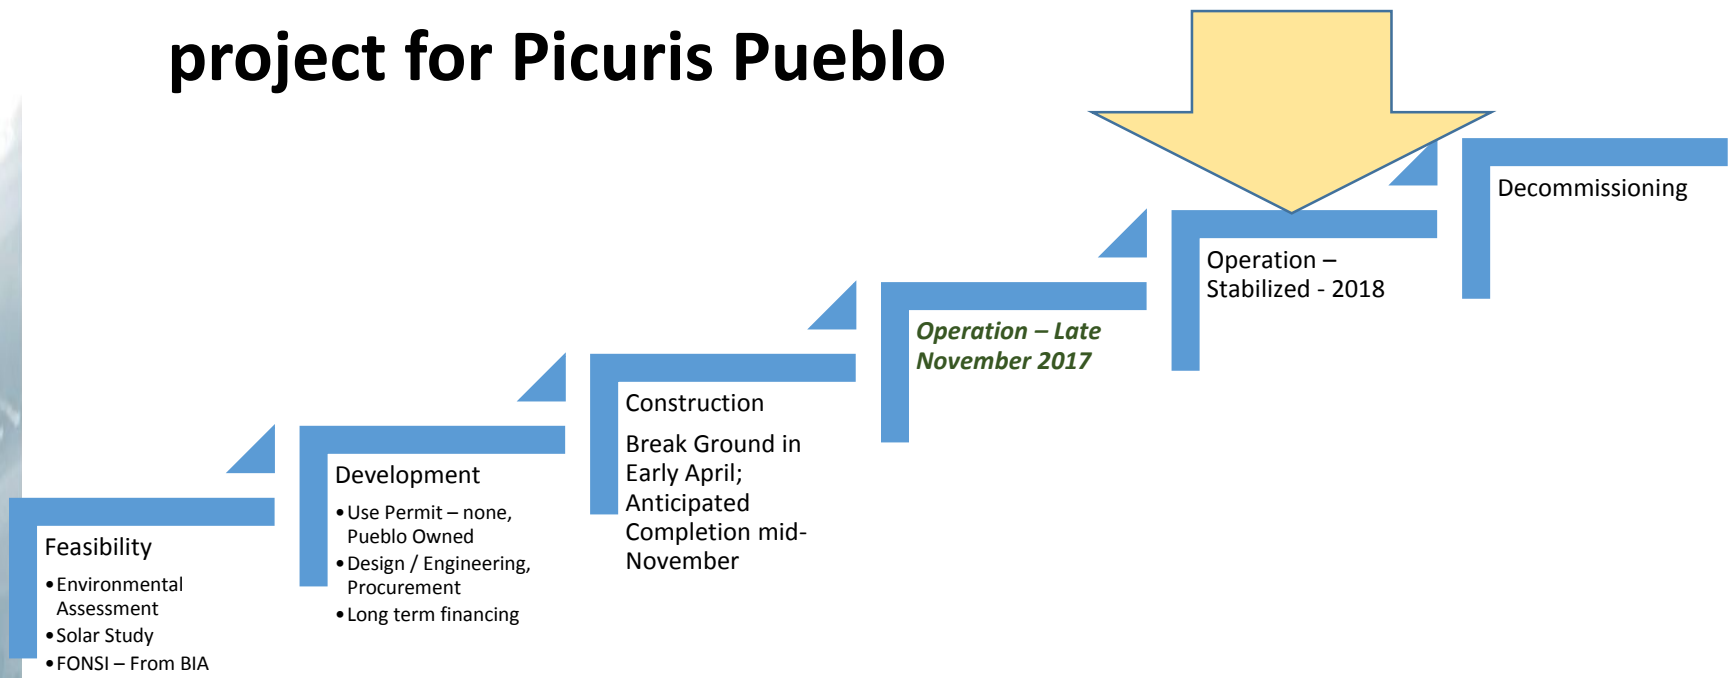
project for Picuris Pueblo

Feasibility

- Environmental Assessment
- Solar Study
- FONSI – From BIA

Development

- Use Permit – none, Pueblo Owned
- Design / Engineering, Procurement
- Long term financing

Construction

Break Ground in Early April; Anticipated Completion mid-November

Operation – Late November 2017

Operation – Stabilized - 2018

Decommissioning